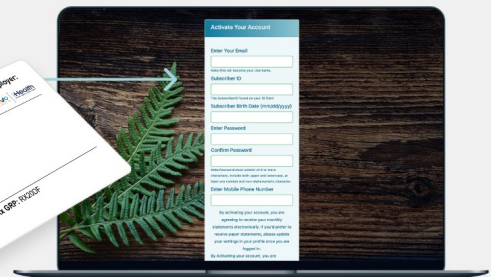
Activate Your Account

Enter Your Email

Note: this will become your user name.

Subscriber ID

The Subscriber ID found on your ID card

Subscriber Birth Date (mm/dd/yyyy)

Enter Password

Confirm Password

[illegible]

Enter Mobile Phone Number

By activating your account, you are agreeing to receive your monthly statements electronically. If you'd prefer to receive paper statements, please update your settings in your profile once you are logged in.

By Activating your account, you are

ployer:

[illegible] | Health

x GRP: RX20F